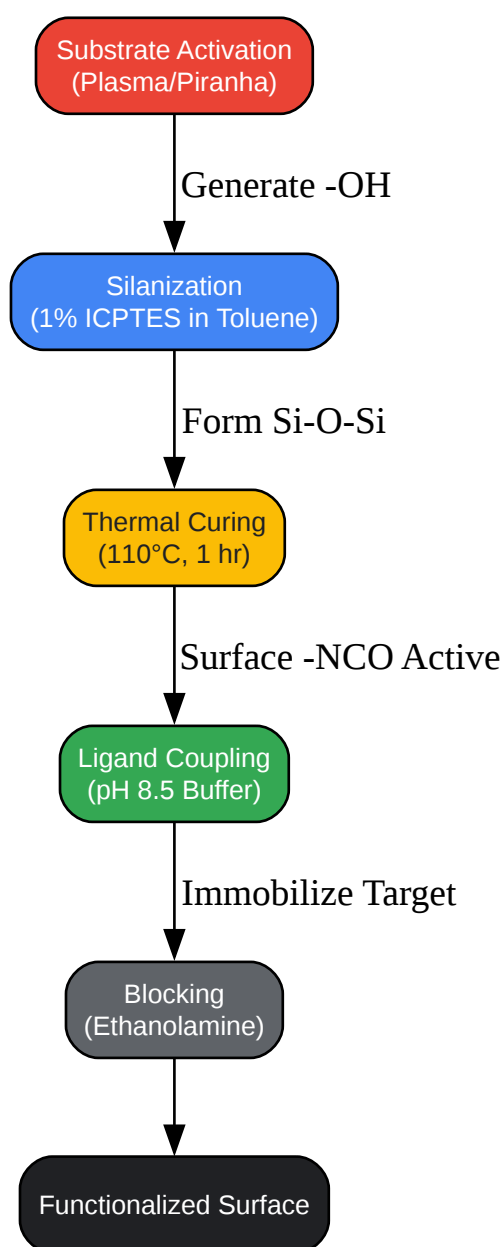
Substrate Activation
(Plasma/Piranha)

Generate -OH

Silanization
(1% ICPTES in Toluene)

Form Si-O-Si

Thermal Curing
(110°C, 1 hr)

Surface -NCO Active

Ligand Coupling
(pH 8.5 Buffer)

Immobilize Target

Blocking
(Ethanolamine)

Functionalized Surface